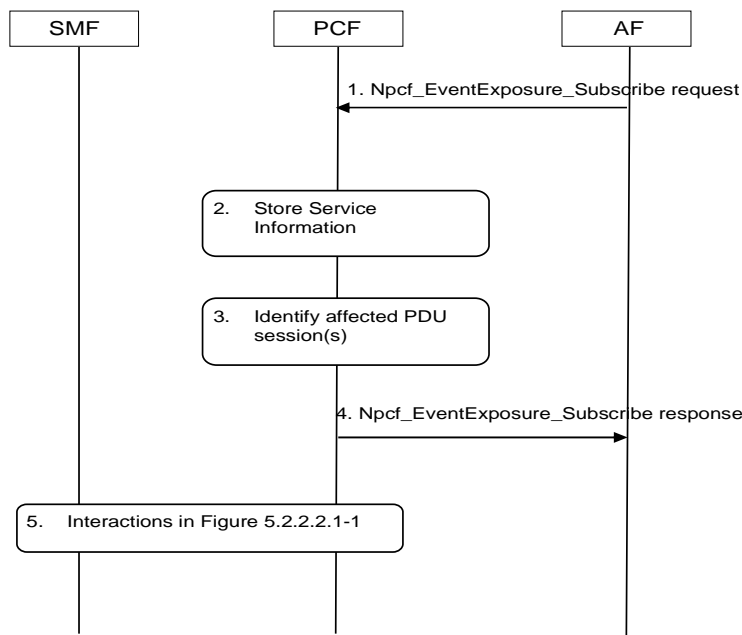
SMF

PCF

AF

1. Npcf_EventExposure_Subscribe request

2. Store Service Information

3. Identify affected PDU session(s)

4. Npcf_EventExposure_Subscribe response

5. Interactions in Figure 5.2.2.2.1-1